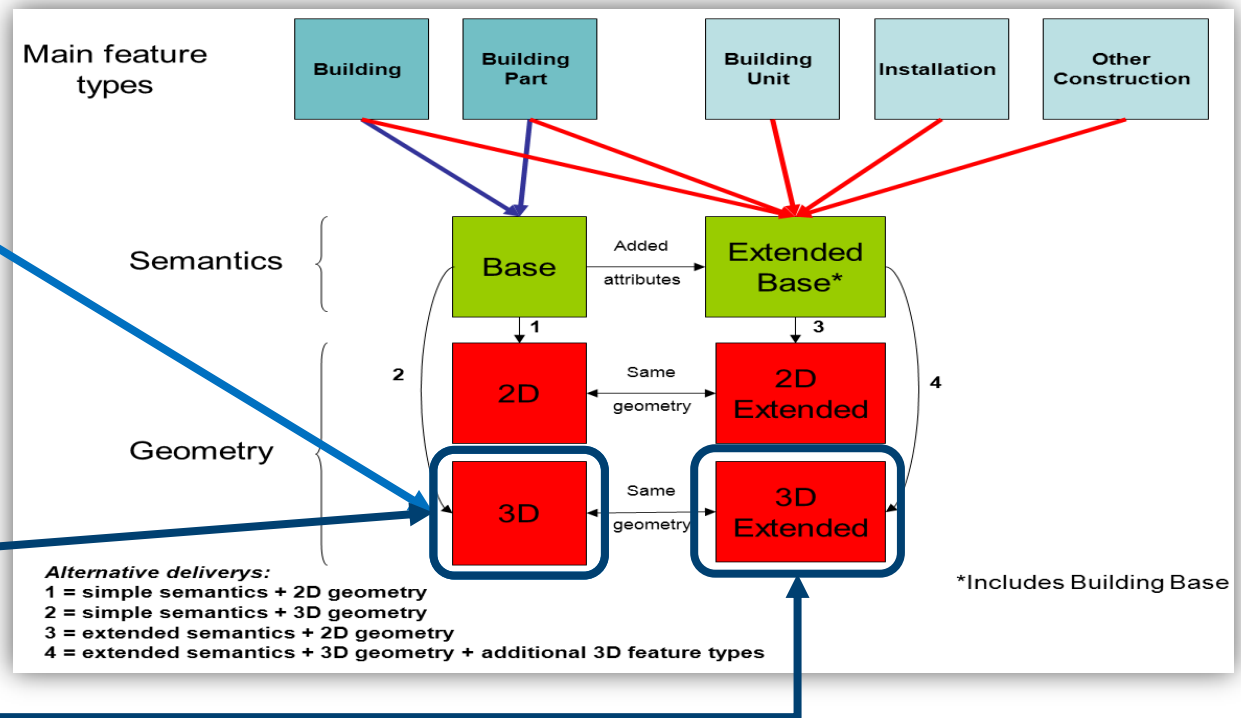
Main feature types

Building

Building Part

Building Unit

Installation

Other Construction

Semantics

Base

Added attributes

Extended Base*

1

3

2

2D

Same geometry

2D Extended

4

Geometry

3D

Same geometry

3D Extended

Alternative deliverys:
1 = simple semantics + 2D geometry
2 = simple semantics + 3D geometry
3 = extended semantics + 2D geometry
4 = extended semantics + 3D geometry + additional 3D feature types

*Includes Building Base